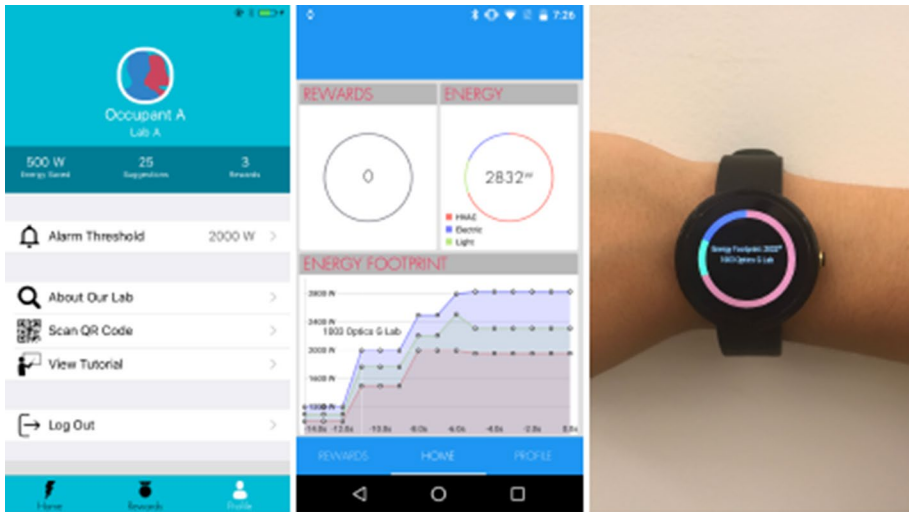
Occupant A
Lab A

500 W
Energy Saved

25
Suggestions

3
Rewards

Alarm Threshold 2000 W

About Our Lab

Scan QR Code

View Tutorial

Log Out

Home Rewards Profile

7:26

REWARDS

0

ENERGY

2832W

HVAC
Electric
Light

ENERGY FOOTPRINT

2800 W
2400 W
2000 W
1600 W
1200 W

1003 Optics G Lab

-14.0s -12.0s -10.0s -8.0s -6.0s -4.0s -2.0s 0.0s

REWARDS HOME PROFILE

Energy Footprint: 2832W
1003 Optics G Lab